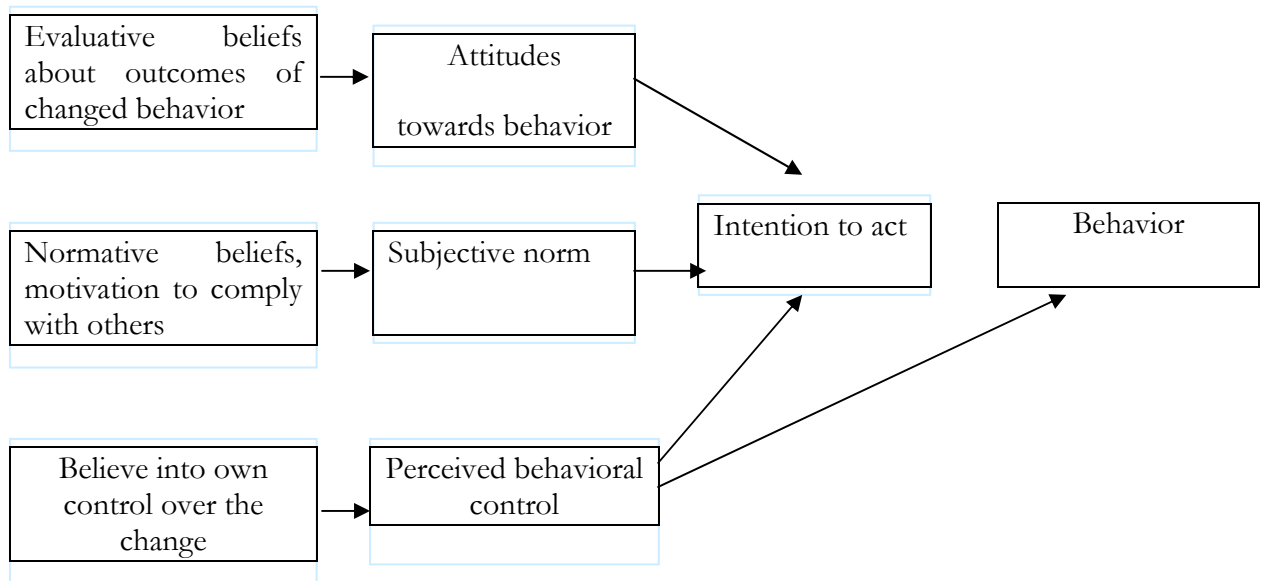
Evaluative beliefs about outcomes of changed behavior

Attitudes

towards behavior

Normative beliefs, motivation to comply with others

Subjective norm

Intention to act

Behavior

Believe into own control over the change

Perceived behavioral control